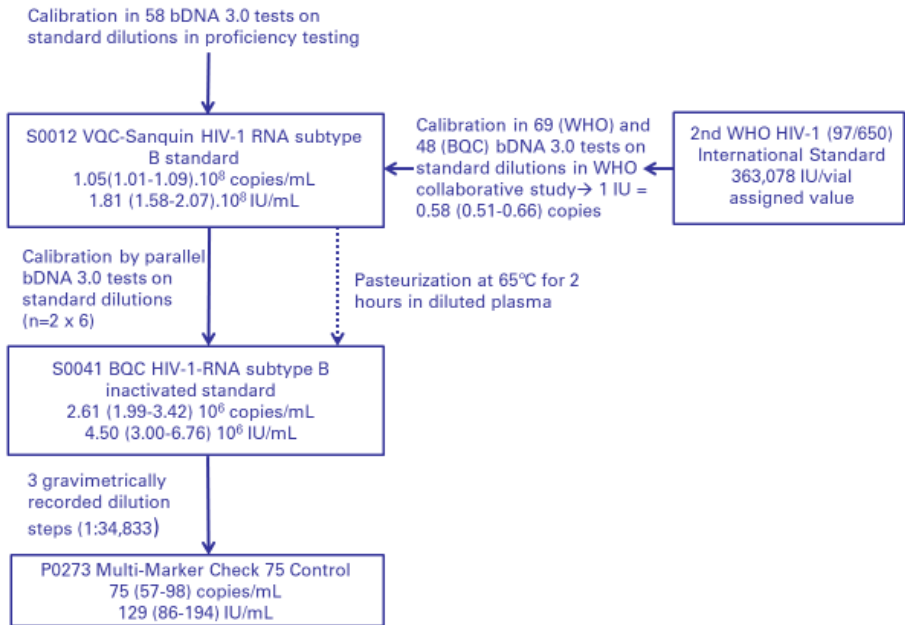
Calibration in 58 bDNA 3.0 tests on standard dilutions in proficiency testing

S0012 VQC-Sanquin HIV-1 RNA subtype B standard
1.05(1.01-1.09).$10^8$ copies/mL
1.81 (1.58-2.07).$10^8$ IU/mL

Calibration in 69 (WHO) and 48 (BQC) bDNA 3.0 tests on standard dilutions in WHO collaborative study→ 1 IU = 0.58 (0.51-0.66) copies

2nd WHO HIV-1 (97/650) International Standard 363,078 IU/vial assigned value

Calibration by parallel bDNA 3.0 tests on standard dilutions (n=2 x 6)

Pasteurization at 65°C for 2 hours in diluted plasma

S0041 BQC HIV-1-RNA subtype B inactivated standard
2.61 (1.99-3.42) $10^6$ copies/mL
4.50 (3.00-6.76) $10^6$ IU/mL

3 gravimetrically recorded dilution steps (1:34,833)

P0273 Multi-Marker Check 75 Control
75 (57-98) copies/mL
129 (86-194) IU/mL